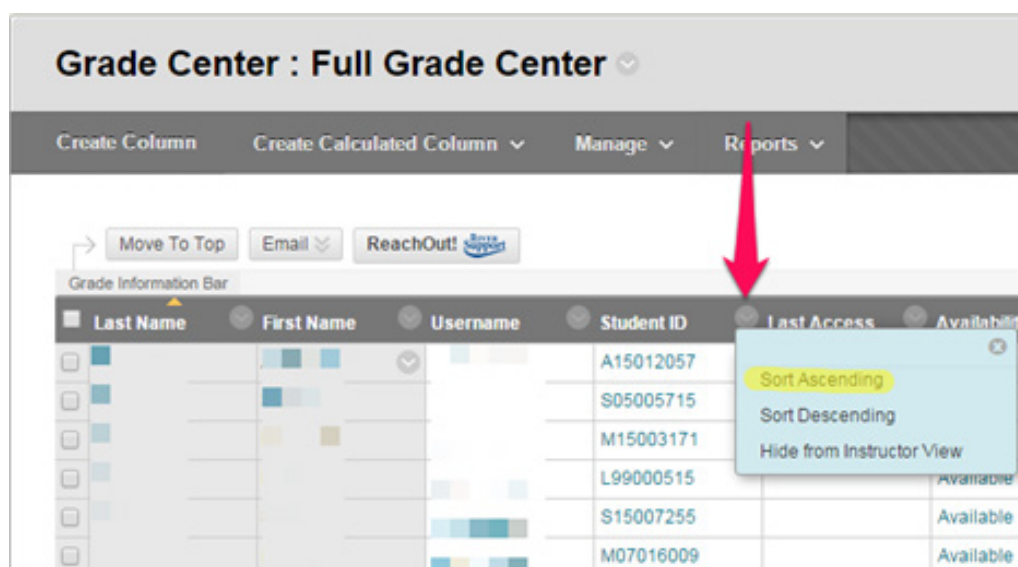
Grade Center : Full Grade Center

Create Column
Create Calculated Column
Manage
Reports

Move To Top
Email
ReachOut!

Grade Information Bar

| Last Name | First Name | Username | Student ID | Last Access | Availability |
|---|---|---|---|---|---|
| | | | A15012057 | | |
| | | | S05005715 | | |
| | | | M15003171 | | |
| | | | L99000515 | | Available |
| | | | S15007255 | | Available |
| | | | M07016009 | | Available |

Sort Ascending
Sort Descending
Hide from Instructor View